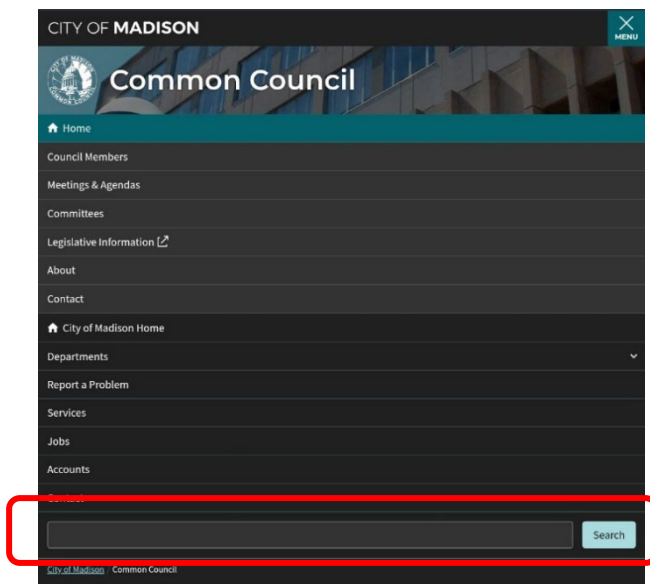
CITY OF MADISON

MENU

Common Council

Home

Council Members

Meetings & Agendas

Committees

Legislative Information

About

Contact

City of Madison Home

Departments

Report a Problem

Services

Jobs

Accounts

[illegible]

Search

City of Madison Common Council